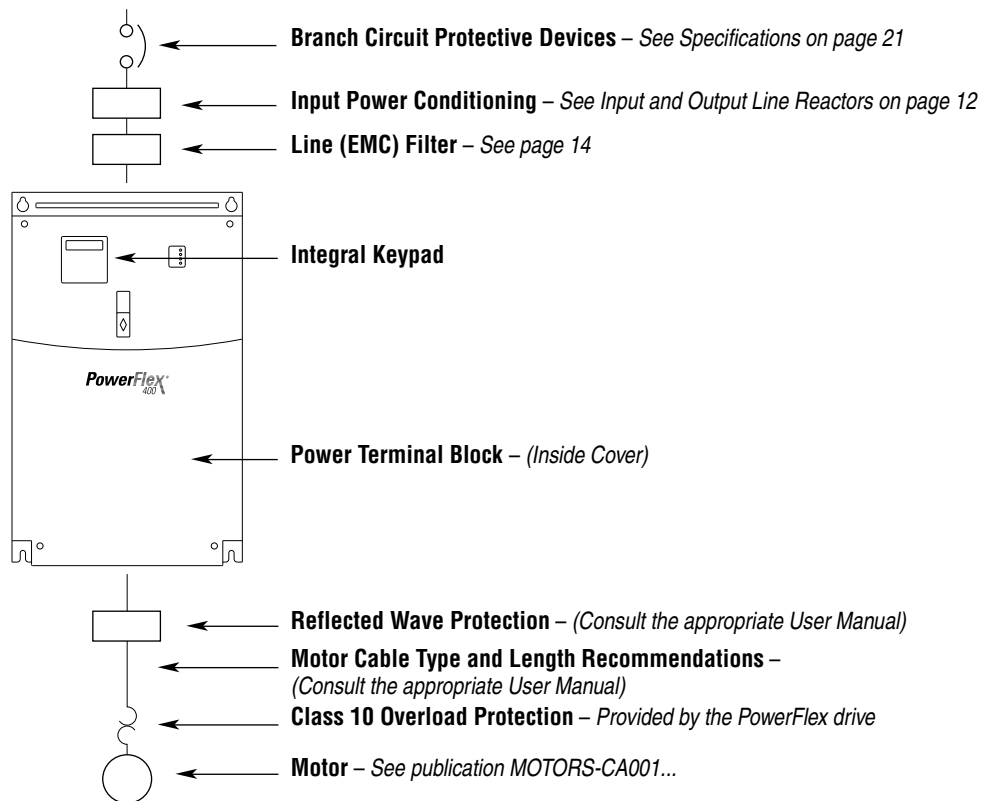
**Branch Circuit Protective Devices** – *See Specifications on page 21*

**Input Power Conditioning** – *See Input and Output Line Reactors on page 12*

**Line (EMC) Filter** – *See page 14*

**Integral Keypad**

PowerFlex 400

**Power Terminal Block** – *(Inside Cover)*

**Reflected Wave Protection** – *(Consult the appropriate User Manual)*

**Motor Cable Type and Length Recommendations** – *(Consult the appropriate User Manual)*

**Class 10 Overload Protection** – *Provided by the PowerFlex drive*

**Motor** – *See publication MOTORS-CA001...*